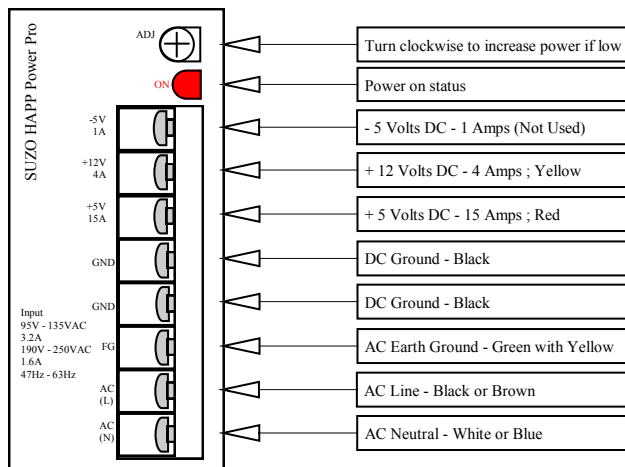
SUZO HAPP Power Pro

ADJ

ON

-5V
1A

+12V
4A

+5V
15A

GND

GND

Input
95V - 135VAC
3.2A
190V - 250VAC
1.6A
47Hz - 63Hz

FG

AC
(L)

AC
(N)

Turn clockwise to increase power if low

Power on status

- 5 Volts DC - 1 Amps (Not Used)

+ 12 Volts DC - 4 Amps ; Yellow

+ 5 Volts DC - 15 Amps ; Red

DC Ground - Black

DC Ground - Black

AC Earth Ground - Green with Yellow

AC Line - Black or Brown

AC Neutral - White or Blue